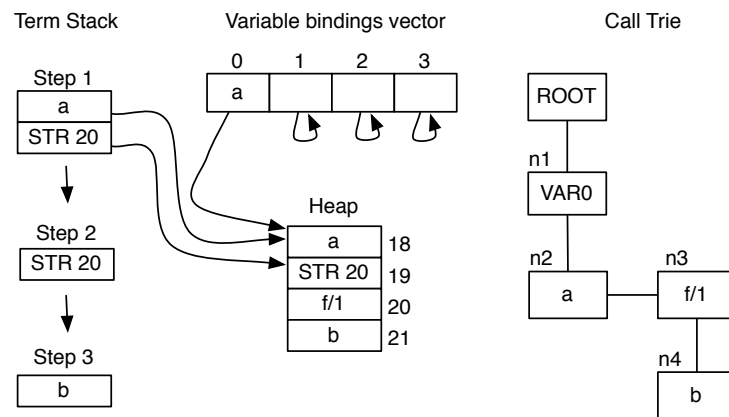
Term Stack

Variable bindings vector

Call Trie

Step 1

| a |
|---|
| STR 20 |

| 0 | 1 | 2 | 3 |
|---|---|---|---|
| a | | | |

ROOT

n1

VAR0

Heap

| a | 18 |
|---|---|
| STR 20 | 19 |
| f/1 | 20 |
| b | 21 |

Step 2

STR 20

n2

a

n3

f/1

n4

b

Step 3

b